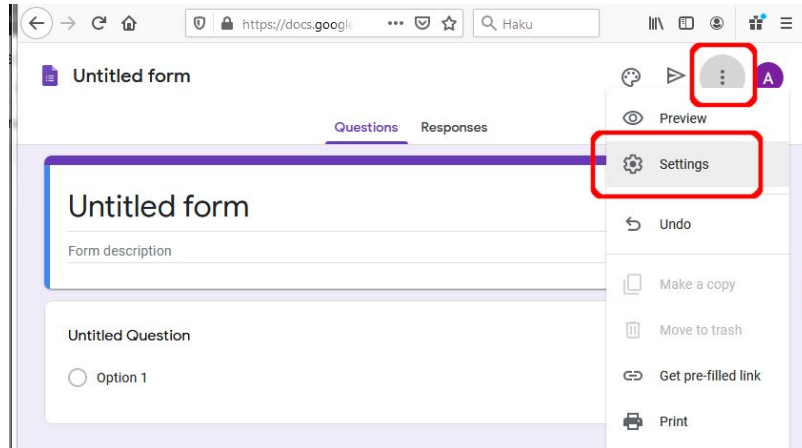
https://docs.googl

Haku

Untitled form

A

Questions Responses

Untitled form

Form description

Untitled Question

Option 1

Preview

Settings

Undo

Make a copy

Move to trash

Get pre-filled link

Print